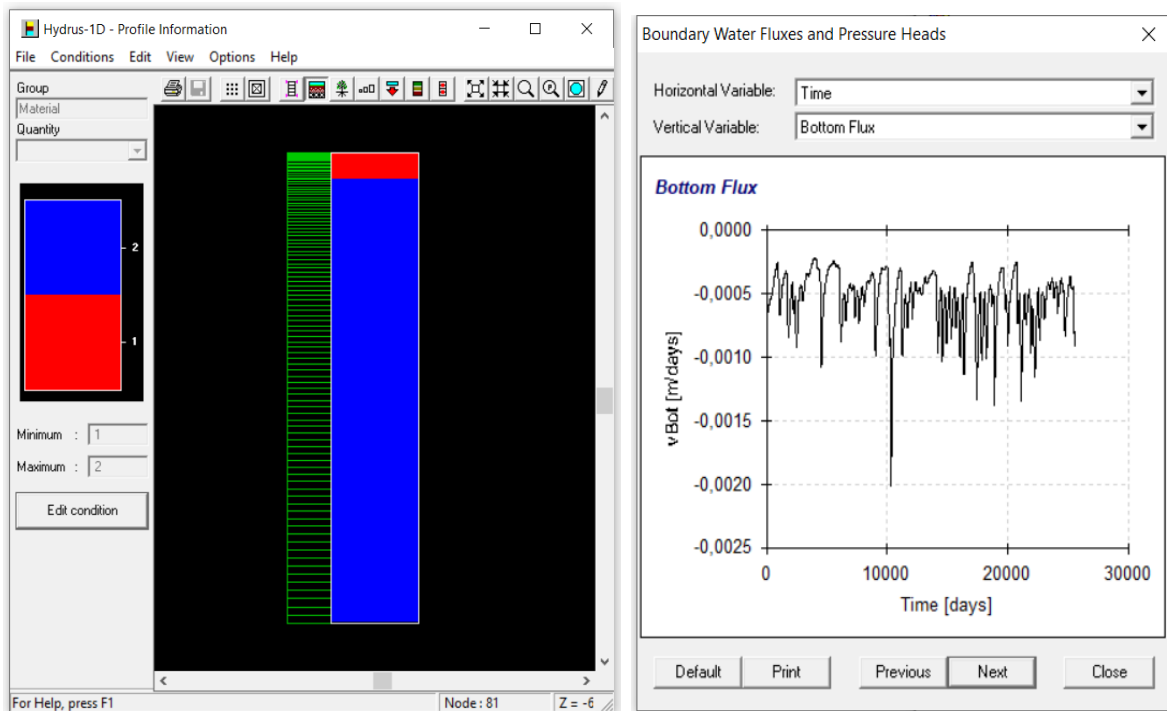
Hydrus-1D - Profile Information

File Conditions Edit View Options Help

Group
Material
Quantity

2
1

Minimum : 1
Maximum : 2

Edit condition

For Help, press F1
Node : 81
Z = -6

Boundary Water Fluxes and Pressure Heads

Horizontal Variable: Time
Vertical Variable: Bottom Flux

Bottom Flux

0,0000
-0,0005
-0,0010
-0,0015
-0,0020
-0,0025

vBot [m/days]

0
10000
20000
30000

Time [days]

Default Print Previous Next Close